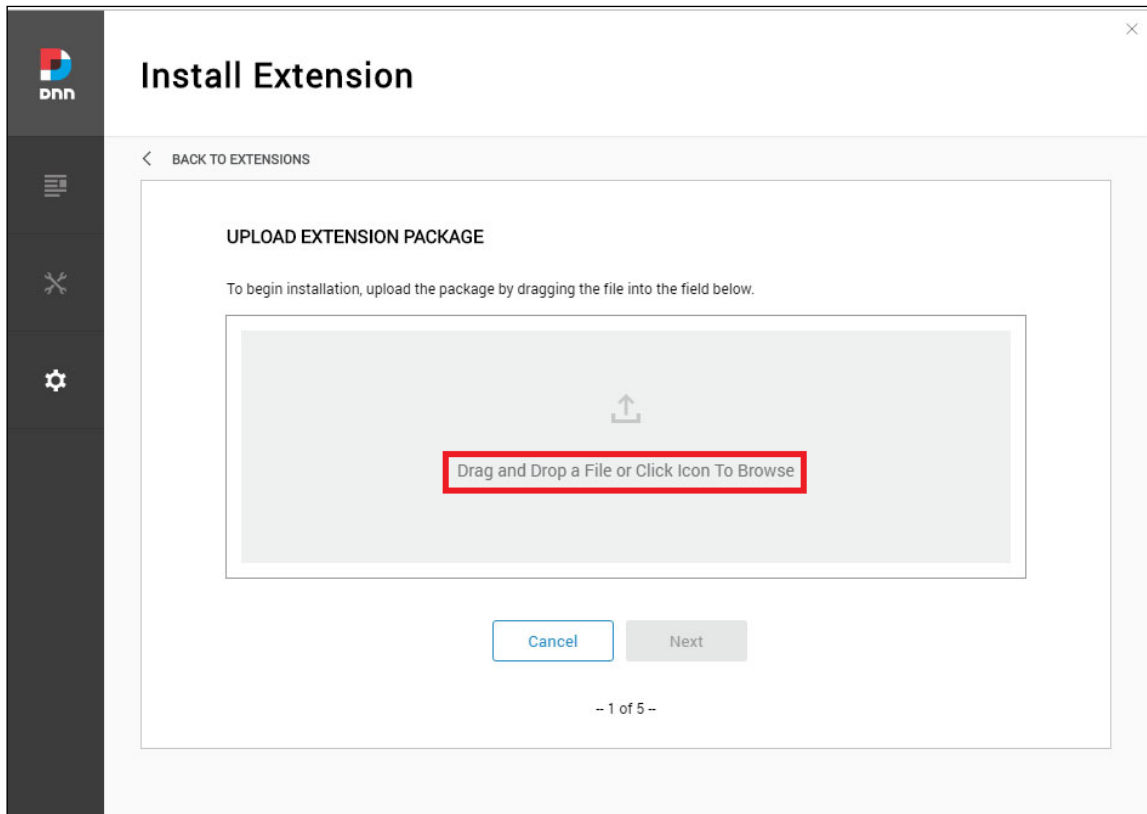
DNN

Install Extension

BACK TO EXTENSIONS

UPLOAD EXTENSION PACKAGE

To begin installation, upload the package by dragging the file into the field below.

Drag and Drop a File or Click Icon To Browse

Cancel

Next

-- 1 of 5 --